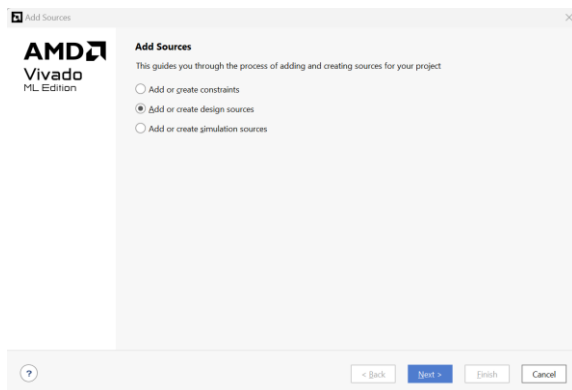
Add Sources

AMD
Vivado
ML Edition

Add Sources

This guides you through the process of adding and creating sources for your project

Add or create constraints

Add or create design sources

Add or create simulation sources

?

< Back

Next >

Finish

Cancel